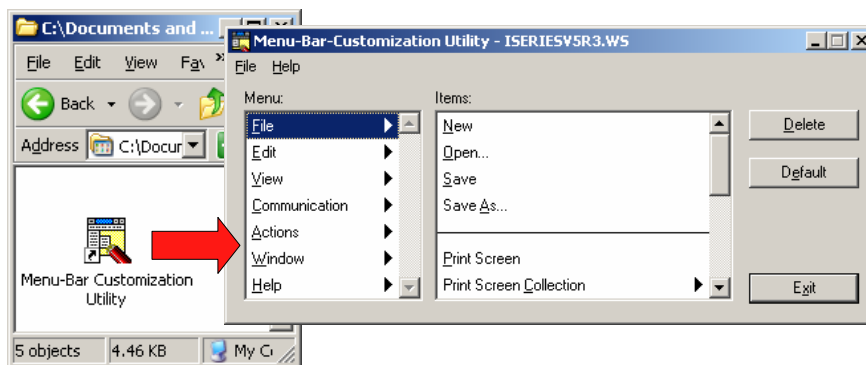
C:\Documents and ...

File Edit View Fav

Back

Address C:\Docur

Menu-Bar Customization Utility

5 objects 4.46 KB My C

Menu-Bar-Customization Utility - ISERIESV5R3.WS

File Help

Menu:

File
Edit
View
Communication
Actions
Window
Help

Items:

New
Open...
Save
Save As...
Print Screen
Print Screen Collection

Delete

Default

Exit